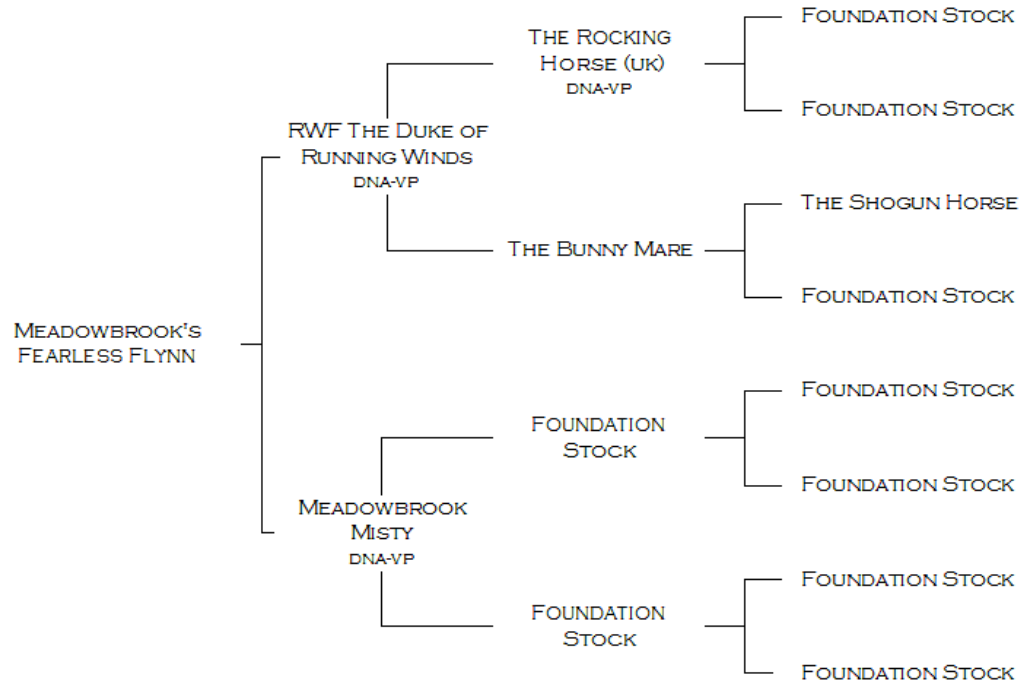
Meadowbrook's Fearless Flynn

RWF The Duke of Running Winds
DNA-VP

The Rocking Horse (UK)
DNA-VP

Foundation Stock

Foundation Stock

The Bunny Mare

The Shogun Horse

Foundation Stock

Meadowbrook Misty
DNA-VP

Foundation Stock

Foundation Stock

Foundation Stock

Foundation Stock

Foundation Stock

Foundation Stock